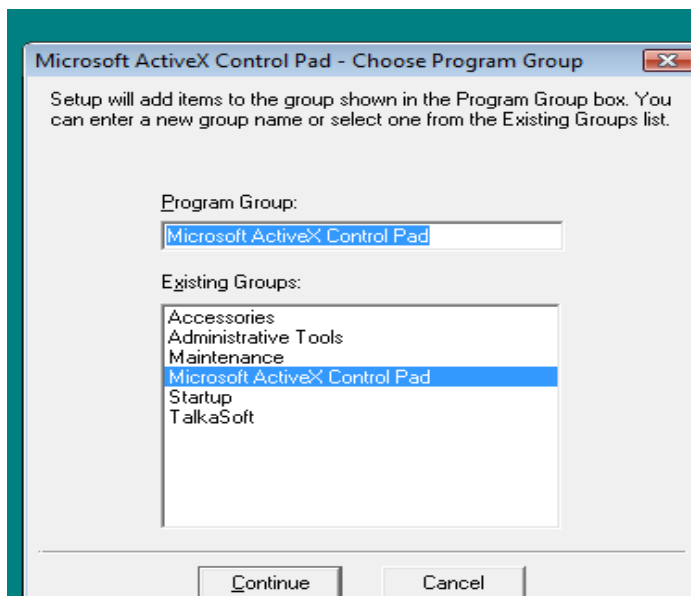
Microsoft ActiveX Control Pad - Choose Program Group

Setup will add items to the group shown in the Program Group box. You can enter a new group name or select one from the Existing Groups list.

Program Group:

Microsoft ActiveX Control Pad

Existing Groups:

Accessories
Administrative Tools
Maintenance
Microsoft ActiveX Control Pad
Startup
TalkaSoft

Continue

Cancel